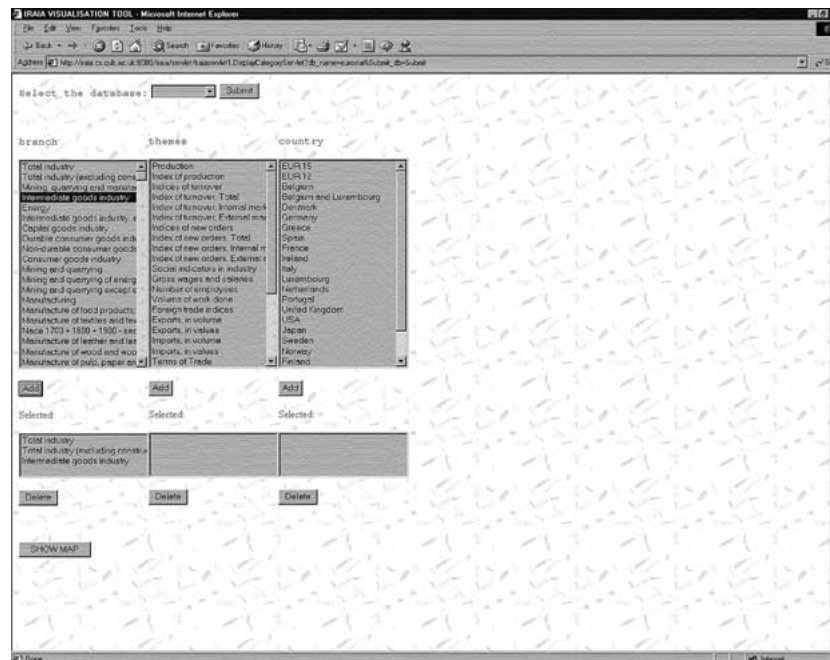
IRAIA VISUALISATION TOOL - Microsoft Internet Explorer

File Edit View Favorites Tools Help

Back Search Favorites History

Address http://iraia.cs.qub.ac.uk:8080/iraia/servlet/iraiaservlet1.DisplayCategoryServlet?db_name=eurostat&Submit_db=Submit

Select the database: Submit

branch

Total industry
Total industry (excluding cons
Mining, quarrying and manufac
Intermediate goods industry
Energy
Intermediate goods industry, e
Capital goods industry
Durable consumer goods indu
Non-durable consumer goods
Consumer goods industry
Mining and quarrying
Mining and quarrying of energ
Mining and quarrying except e
Manufacturing
Manufacture of food products,
Manufacture of textiles and tex
Nace 1703 + 1800 + 1900 - exc
Manufacture of leather and lea
Manufacture of wood and woo
Manufacture of pulp, paper an

themes

Production
Index of production
Indices of turnover
Index of turnover, Total
Index of turnover, Internal mark
Index of turnover, External mar
Indices of new orders
Index of new orders, Total
Index of new orders, Internal m
Index of new orders, External r
Social indicators in industry
Gross wages and salaries
Number of employees
Volume of work done
Foreign trade indices
Exports, in volume
Exports, in values
Imports, in volume
Imports, in values
Terms of Trade

country

EUR 15
EUR 12
Belgium
Belgium and Luxembourg
Denmark
Germany
Greece
Spain
France
Ireland
Italy
Luxembourg
Netherlands
Portugal
United Kingdom
USA
Japan
Sweden
Norway
Finland

Add

Add

Add

Selected:

Selected:

Selected:

Total industry
Total industry (excluding constru
Intermediate goods industry

Delete

Delete

Delete

SHOW MAP

Done

Internet